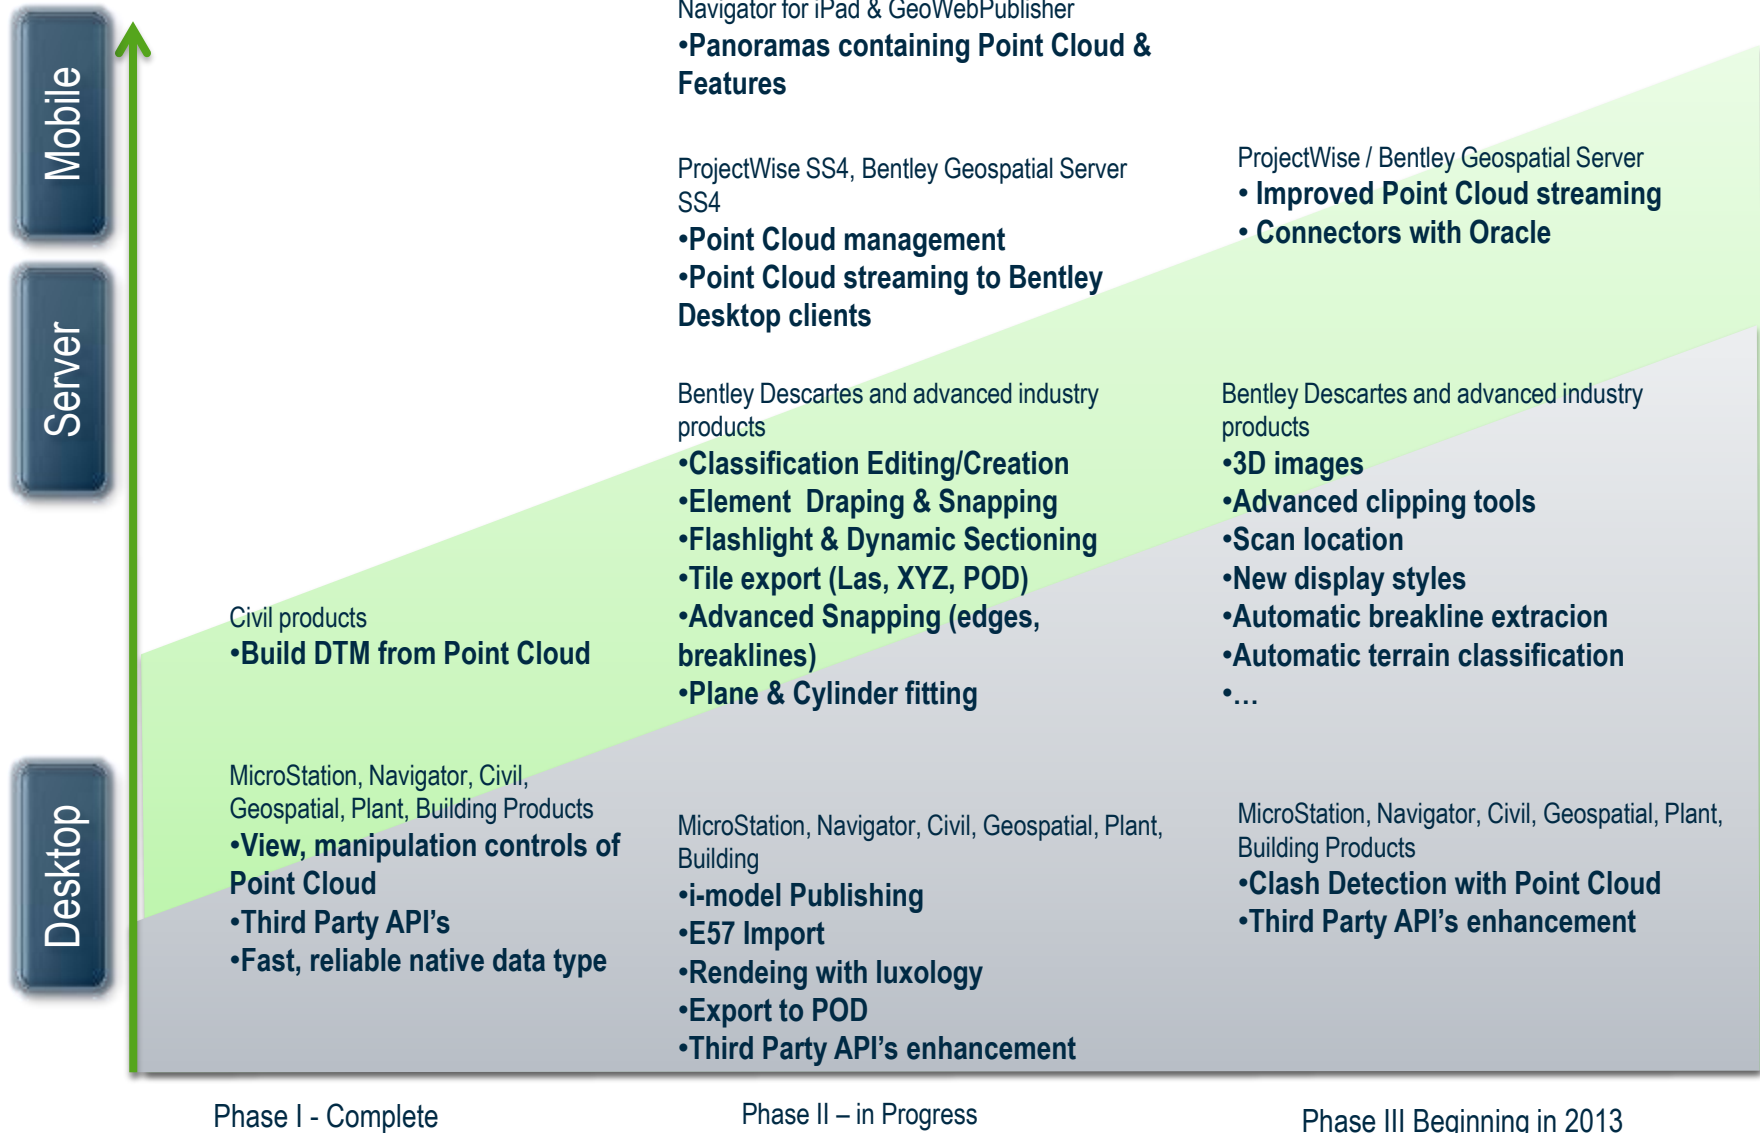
Mobile

Server

Desktop

Navigator for iPad & GeoWebPublisher
•Panoramas containing Point Cloud & Features

ProjectWise SS4, Bentley Geospatial Server SS4
•Point Cloud management
•Point Cloud streaming to Bentley Desktop clients

ProjectWise / Bentley Geospatial Server
• Improved Point Cloud streaming
• Connectors with Oracle

Civil products
•Build DTM from Point Cloud

Bentley Descartes and advanced industry products
•Classification Editing/Creation
•Element Draping & Snapping
•Flashlight & Dynamic Sectioning
•Tile export (Las, XYZ, POD)
•Advanced Snapping (edges, breaklines)
•Plane & Cylinder fitting

Bentley Descartes and advanced industry products
•3D images
•Advanced clipping tools
•Scan location
•New display styles
•Automatic breakline extracion
•Automatic terrain classification
•…

MicroStation, Navigator, Civil, Geospatial, Plant, Building Products
•View, manipulation controls of Point Cloud
•Third Party API's
•Fast, reliable native data type

MicroStation, Navigator, Civil, Geospatial, Plant, Building
•i-model Publishing
•E57 Import
•Rendeing with luxology
•Export to POD
•Third Party API's enhancement

MicroStation, Navigator, Civil, Geospatial, Plant, Building Products
•Clash Detection with Point Cloud
•Third Party API's enhancement

Phase I - Complete

Phase II – in Progress

Phase III Beginning in 2013